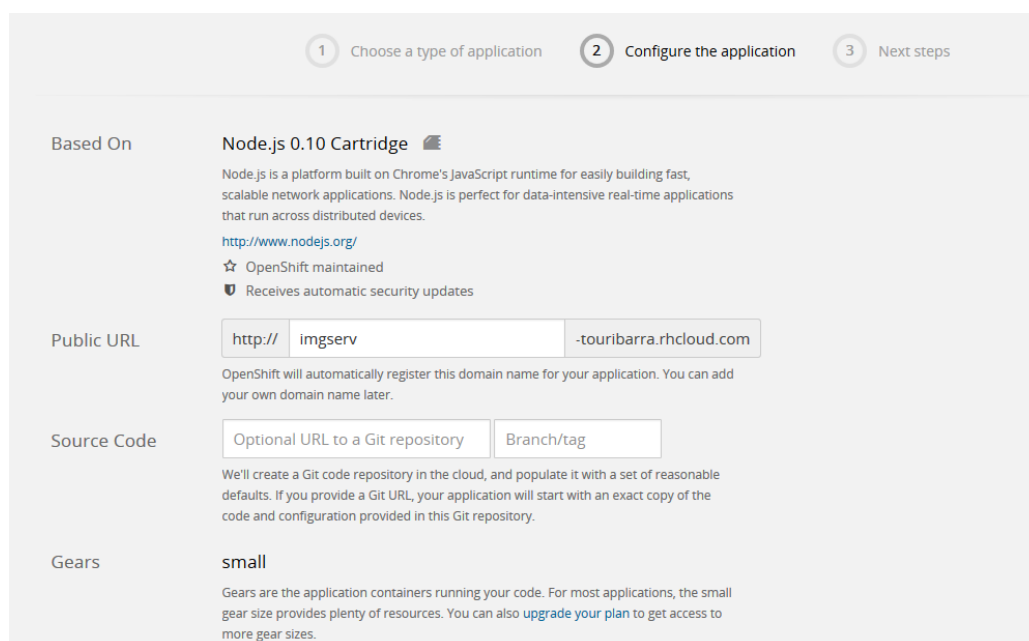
1 Choose a type of application
2 Configure the application
3 Next steps

Based On

Node.js 0.10 Cartridge

Node.js is a platform built on Chrome's JavaScript runtime for easily building fast, scalable network applications. Node.js is perfect for data-intensive real-time applications that run across distributed devices.

http://www.nodejs.org/

OpenShift maintained

Receives automatic security updates

Public URL

http:// imgserv -touribarra.rhcloud.com

OpenShift will automatically register this domain name for your application. You can add your own domain name later.

Source Code

Optional URL to a Git repository Branch/tag

We'll create a Git code repository in the cloud, and populate it with a set of reasonable defaults. If you provide a Git URL, your application will start with an exact copy of the code and configuration provided in this Git repository.

Gears

small

Gears are the application containers running your code. For most applications, the small gear size provides plenty of resources. You can also upgrade your plan to get access to more gear sizes.